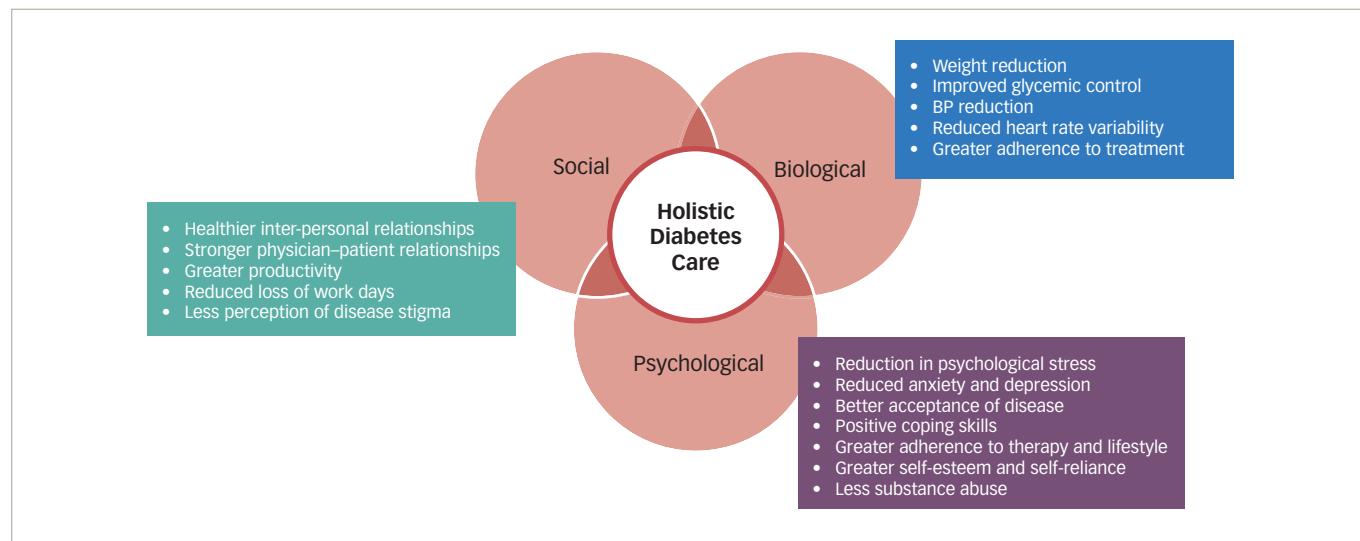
- Weight reduction
- Improved glycemic control
- BP reduction
- Reduced heart rate variability
- Greater adherence to treatment

Social

Biological

Holistic Diabetes Care

- Healthier inter-personal relationships
- Stronger physician–patient relationships
- Greater productivity
- Reduced loss of work days
- Less perception of disease stigma

Psychological

- Reduction in psychological stress
- Reduced anxiety and depression
- Better acceptance of disease
- Positive coping skills
- Greater adherence to therapy and lifestyle
- Greater self-esteem and self-reliance
- Less substance abuse